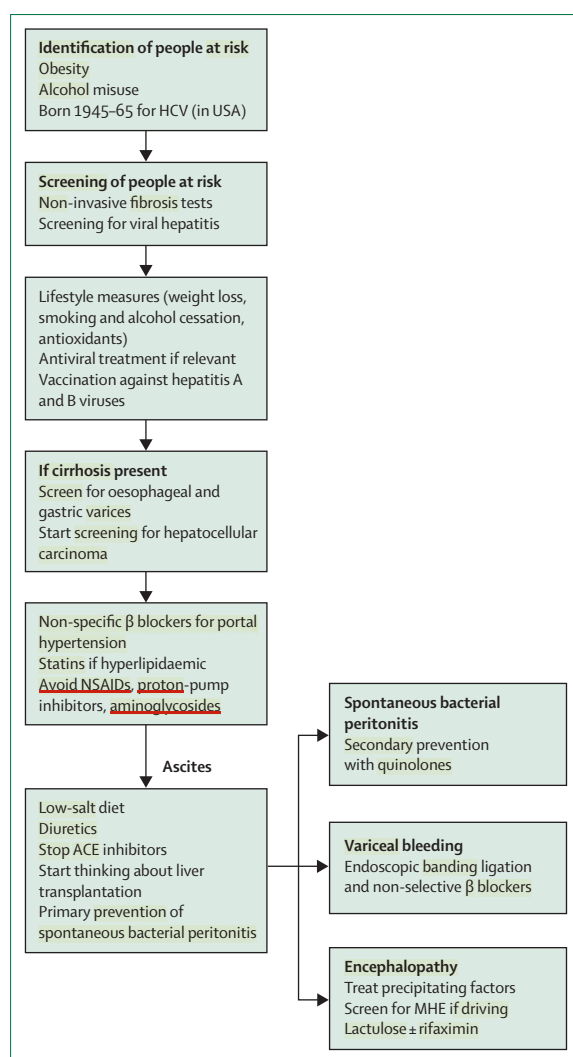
**Identification of people at risk**
Obesity
Alcohol misuse
Born 1945–65 for HCV (in USA)

**Screening of people at risk**
Non-invasive fibrosis tests
Screening for viral hepatitis

Lifestyle measures (weight loss, smoking and alcohol cessation, antioxidants)
Antiviral treatment if relevant
Vaccination against hepatitis A and B viruses

**If cirrhosis present**
Screen for oesophageal and gastric varices
Start screening for hepatocellular carcinoma

Non-specific β blockers for portal hypertension
Statins if hyperlipidaemic
Avoid NSAIDs, proton-pump inhibitors, aminoglycosides

**Ascites**

Low-salt diet
Diuretics
Stop ACE inhibitors
Start thinking about liver transplantation
Primary prevention of spontaneous bacterial peritonitis

**Spontaneous bacterial peritonitis**
Secondary prevention with quinolones

**Variceal bleeding**
Endoscopic banding ligation and non-selective β blockers

**Encephalopathy**
Treat precipitating factors
Screen for MHE if driving
Lactulose ± rifaximin